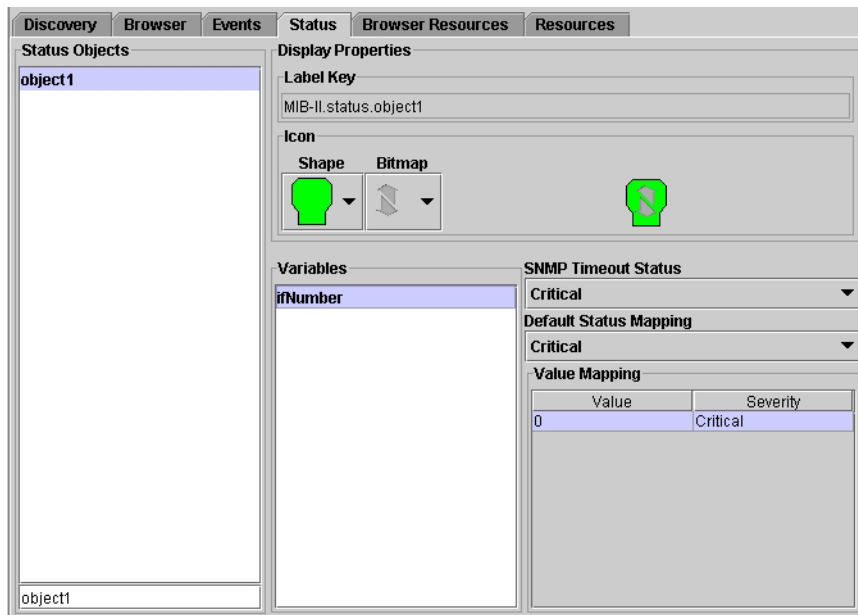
Discovery Browser Events Status Browser Resources Resources

Status Objects

object1

object1

Display Properties

Label Key

MIB-II.status.object1

Icon

Shape Bitmap

Variables

ifNumber

SNMP Timeout Status

Critical

Default Status Mapping

Critical

Value Mapping

| Value | Severity |
|---|---|
| 0 | Critical |